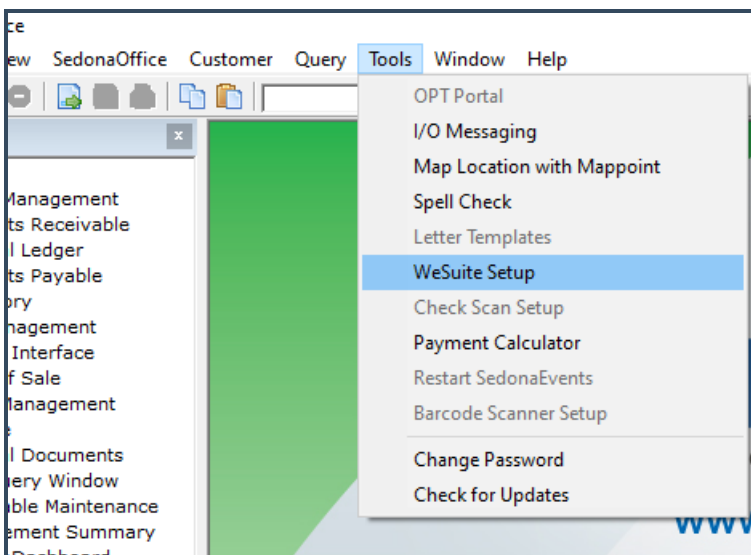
ce

ew SedonaOffice Customer Query Tools Window Help

x

Management
ts Receivable
l Ledger
ts Payable
ory
nagement
Interface
f Sale
Management
e
l Documents
ery Window
ble Maintenance
ement Summary
Dashboard

OPT Portal
I/O Messaging
Map Location with Mappoint
Spell Check
Letter Templates
WeSuite Setup
Check Scan Setup
Payment Calculator
Restart SedonaEvents
Barcode Scanner Setup
Change Password
Check for Updates

www